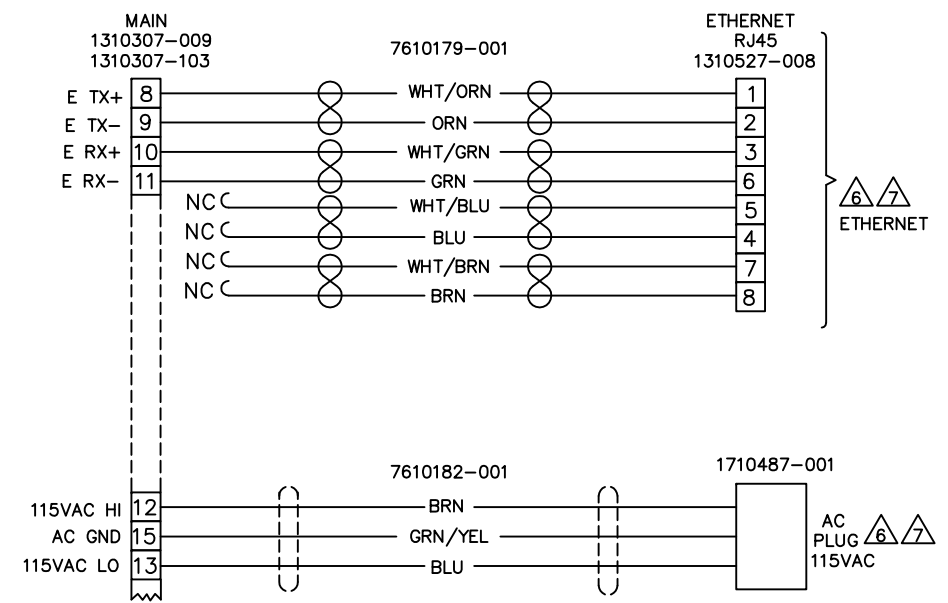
MAIN
1310307–009
1310307–103

7610179–001

ETHERNET
RJ45
1310527–008

E TX+ 8
E TX– 9
E RX+ 10
E RX– 11
NC
NC
NC
NC

WHT/ORN
ORN
WHT/GRN
GRN
WHT/BLU
BLU
WHT/BRN
BRN

1
2
3
6
5
4
7
8

6 7
ETHERNET

7610182–001

1710487–001

115VAC HI 12
AC GND 15
115VAC LO 13

BRN
GRN/YEL
BLU

AC
PLUG 6 7
115VAC